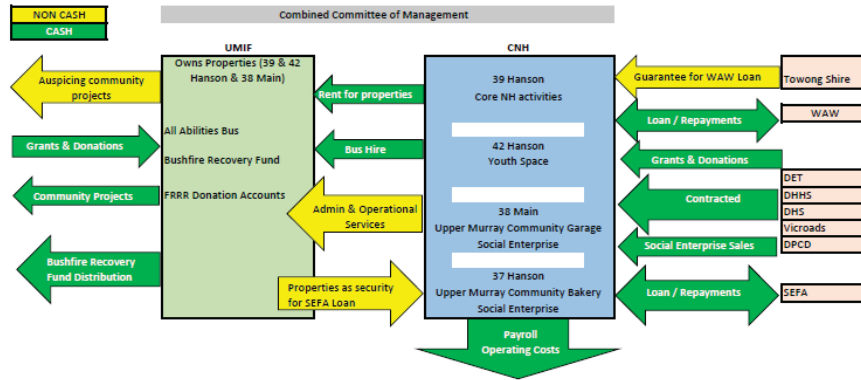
NON CASH
CASH

Combined Committee of Management

UMIF
Owns Properties (39 & 42 Hanson & 38 Main)

All Abilities Bus

Bushfire Recovery Fund

FRRR Donation Accounts

CNH
39 Hanson
Core NH activities

42 Hanson
Youth Space

38 Main
Upper Murray Community Garage
Social Enterprise

37 Hanson
Upper Murray Community Bakery
Social Enterprise

Auspicing community projects

Grants & Donations

Community Projects

Bushfire Recovery Fund Distribution

Rent for properties

Bus Hire

Admin & Operational Services

Properties as security for SEFA Loan

Payroll
Operating Costs

Guarantee for WAW Loan

Towong Shire

Loan / Repayments

WAW

Grants & Donations

Contracted

DET
DHHS
DHS
Vicroads
DPCD

Social Enterprise Sales

Loan / Repayments

SEFA